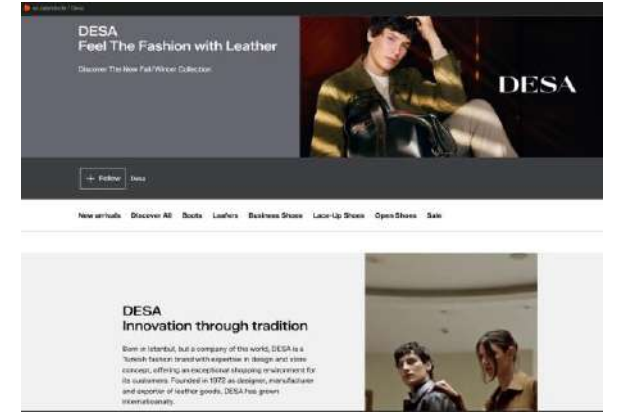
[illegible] / Desa

DESA
Feel The Fashion with Leather

Discover The New Fall/Winter Collection

DESA

+ Follow Desa

New arrivals Discover All Boots Loafers Business Shoes Lace-Up Shoes Open Shoes Sale

DESA
Innovation through tradition

Born in Istanbul, but a company of the world, DESA is a Turkish fashion brand with expertise in design and store concept, offering an exceptional shopping environment for its customers. Founded in 1972 as designer, manufacturer and exporter of leather goods, DESA has grown internationally.